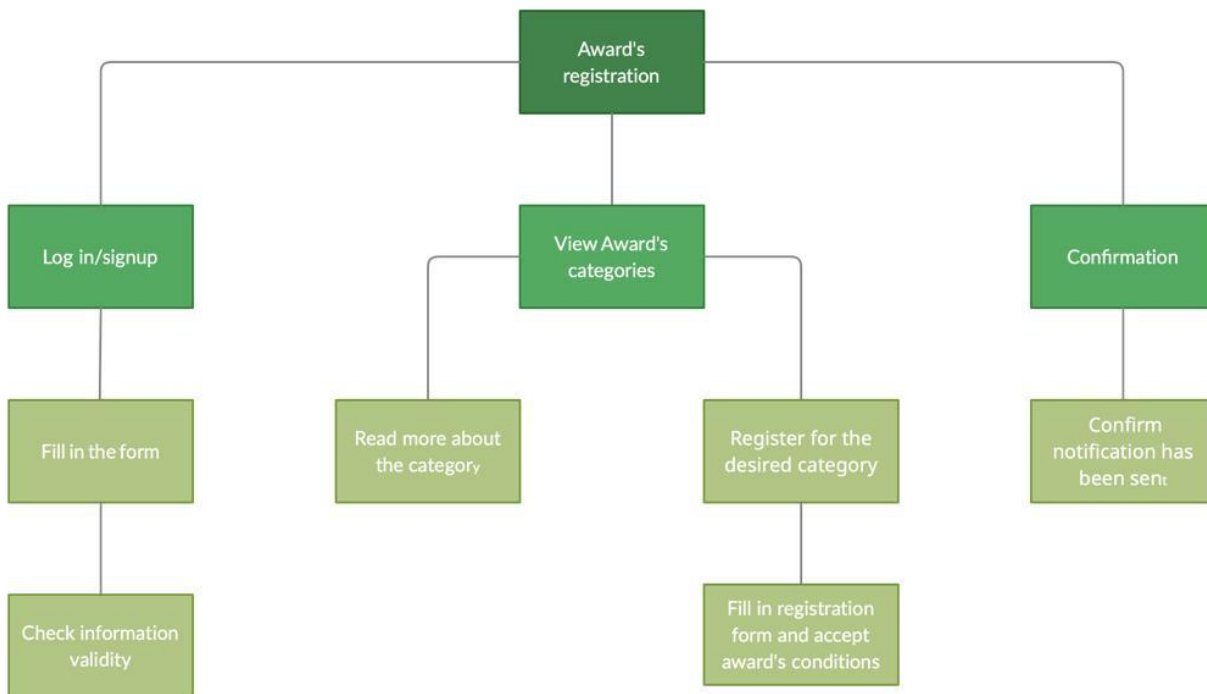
Award's registration

Log in/signup

View Award's categories

Confirmation

Fill in the form

Read more about the category

Register for the desired category

Confirm notification has been sent

Check information validity

Fill in registration form and accept award's conditions